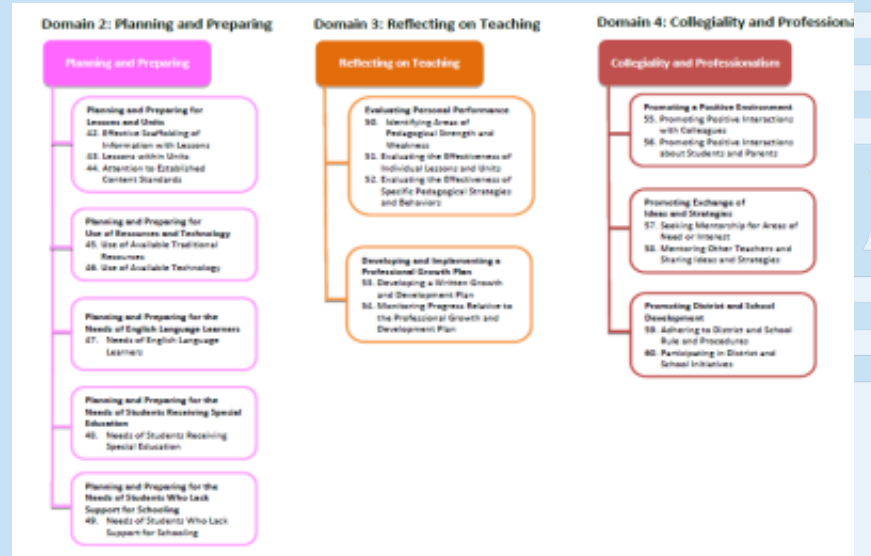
Domain 2: Planning and Preparing

Planning and Preparing

Planning and Preparing for Lessons and Units
42. Effective Scaffolding of Information with Lessons
43. Lessons within Units
44. Attention to Established Content Standards

Planning and Preparing for Use of Resources and Technology
45. Use of Available Traditional Resources
46. Use of Available Technology

Planning and Preparing for the Needs of English Language Learners
47. Needs of English Language Learners

Planning and Preparing for the Needs of Students Receiving Special Education
48. Needs of Students Receiving Special Education

Planning and Preparing for the Needs of Students Who Lack Support for Schooling
49. Needs of Students Who Lack Support for Schooling

Domain 3: Reflecting on Teaching

Reflecting on Teaching

Evaluating Personal Performance
50. Identifying Areas of Pedagogical Strength and Weakness
51. Evaluating the Effectiveness of Individual Lessons and Units
52. Evaluating the Effectiveness of Specific Pedagogical Strategies and Behaviors

Developing and Implementing a Professional Growth Plan
53. Developing a Written Growth and Development Plan
54. Monitoring Progress Relative to the Professional Growth and Development Plan

Domain 4: Collegiality and Professiona

Collegiality and Professionalism

Promoting a Positive Environment
55. Promoting Positive Interactions with Colleagues
56. Promoting Positive Interactions about Students and Parents

Promoting Exchange of Ideas and Strategies
57. Seeking Mentorship for Areas of Need or Interest
58. Mentoring Other Teachers and Sharing Ideas and Strategies

Promoting District and School Development
59. Adhering to District and School Rule and Procedures
60. Participating in District and School Initiatives